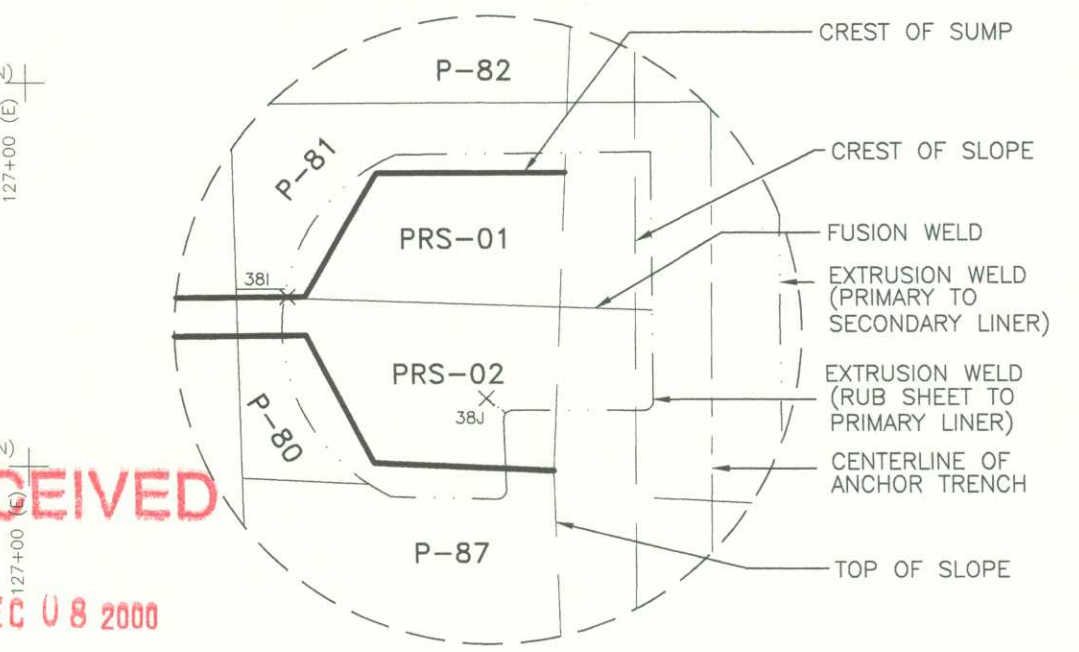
127+00 (E)

P-82

P-81

PRS-01

38I

PRS-02

38J

P-80

P-87

CEIVED

127+00 (E)

C U 8 2000

CREST OF SUMP

CREST OF SLOPE

FUSION WELD

EXTRUSION WELD (PRIMARY TO SECONDARY LINER)

EXTRUSION WELD (RUB SHEET TO PRIMARY LINER)

CENTERLINE OF ANCHOR TRENCH

TOP OF SLOPE